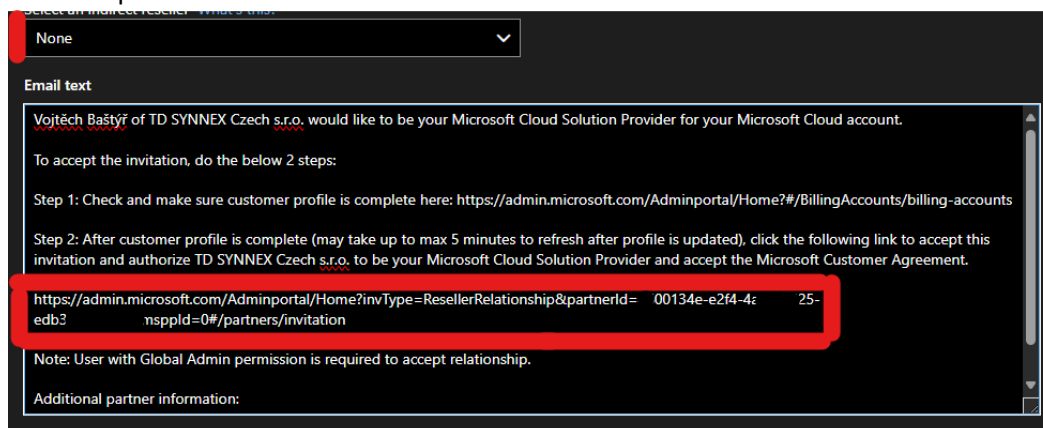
Select an indirect reseller What's this?

None

Email text

Vojtěch Baštýř of TD SYNNEX Czech s.r.o. would like to be your Microsoft Cloud Solution Provider for your Microsoft Cloud account.

To accept the invitation, do the below 2 steps:

Step 1: Check and make sure customer profile is complete here: https://admin.microsoft.com/Adminportal/Home?#/BillingAccounts/billing-accounts

Step 2: After customer profile is complete (may take up to max 5 minutes to refresh after profile is updated), click the following link to accept this invitation and authorize TD SYNNEX Czech s.r.o. to be your Microsoft Cloud Solution Provider and accept the Microsoft Customer Agreement.

https://admin.microsoft.com/Adminportal/Home?invType=ResellerRelationship&partnerId= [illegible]00134e-e2f4-4a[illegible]25-edb3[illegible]msppId=0#/partners/invitation

Note: User with Global Admin permission is required to accept relationship.

Additional partner information: